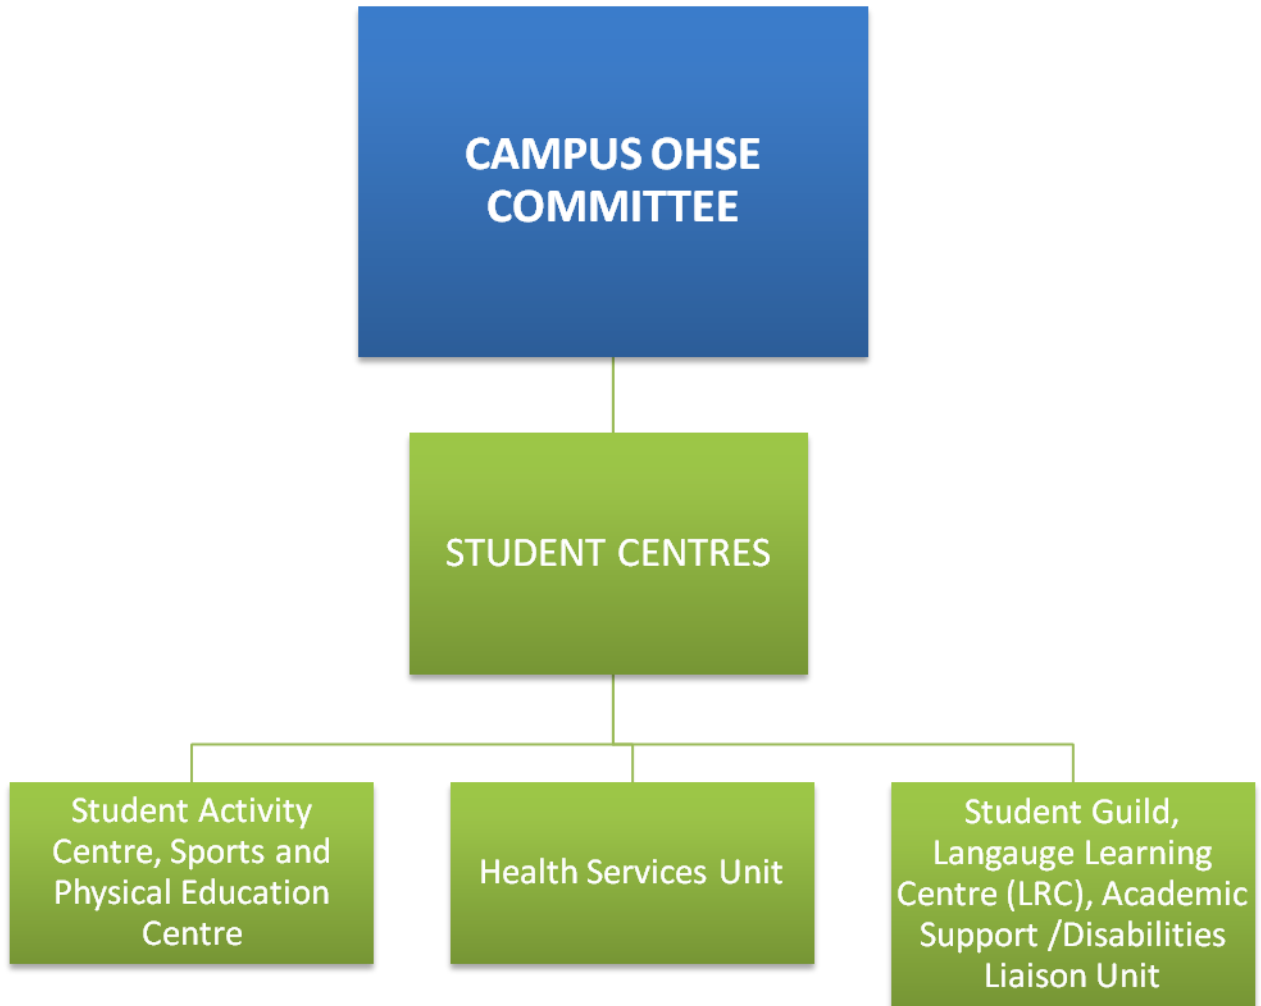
CAMPUS OHSE COMMITTEE

STUDENT CENTRES

Student Activity Centre, Sports and Physical Education Centre

Health Services Unit

Student Guild, Langauge Learning Centre (LRC), Academic Support /Disabilities Liaison Unit